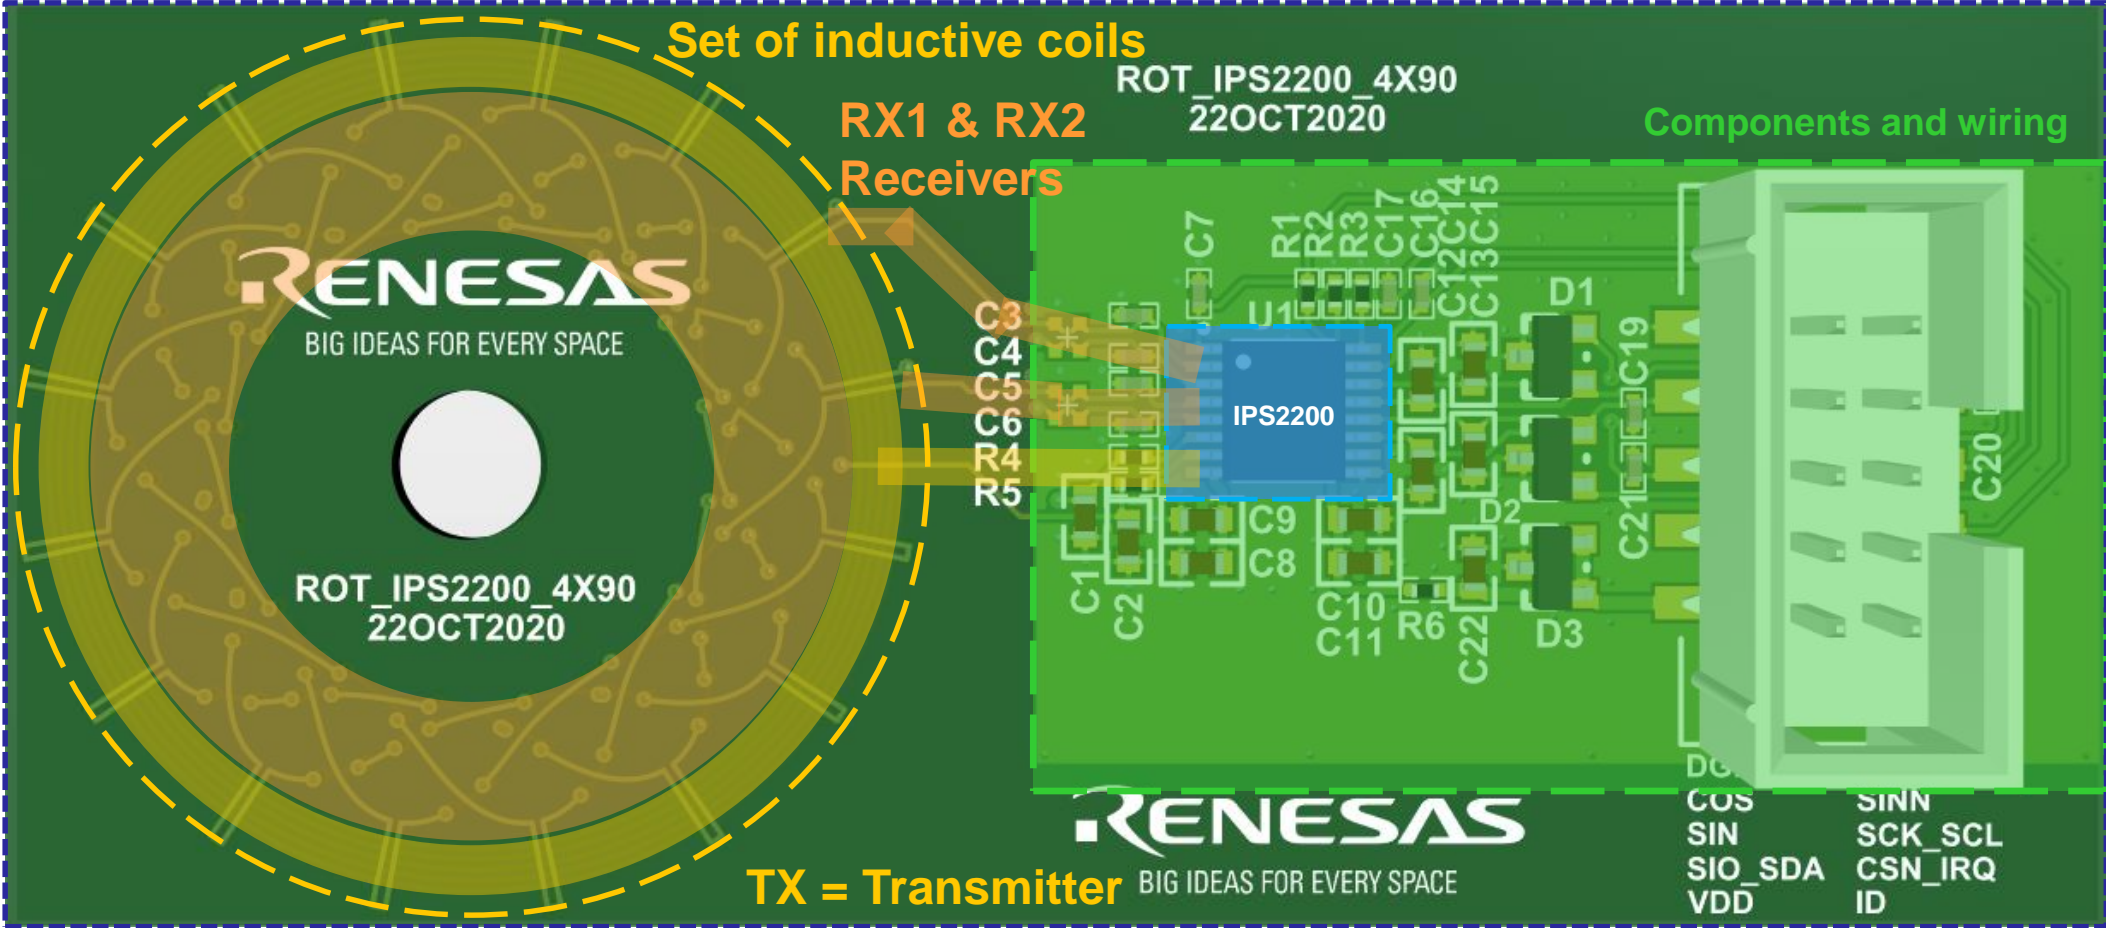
Set of inductive coils

ROT_IPS2200_4X90
22OCT2020

RX1 & RX2
Receivers

Components and wiring

RENESAS
BIG IDEAS FOR EVERY SPACE

ROT_IPS2200_4X90
22OCT2020

C3
C4
C5
C6
R4
R5

C7 R1 R2 R3 C17 C16 C12 C14 C13 C15

U1

IPS2200

D1
C19
C20
C21
D2
C9
C8
C1
C2
C10
C11
R6
C22
D3

DC
COS
SIN
SIO_SDA
VDD
SINN
SCK_SCL
CSN_IRQ
ID

RENESAS
BIG IDEAS FOR EVERY SPACE

TX = Transmitter